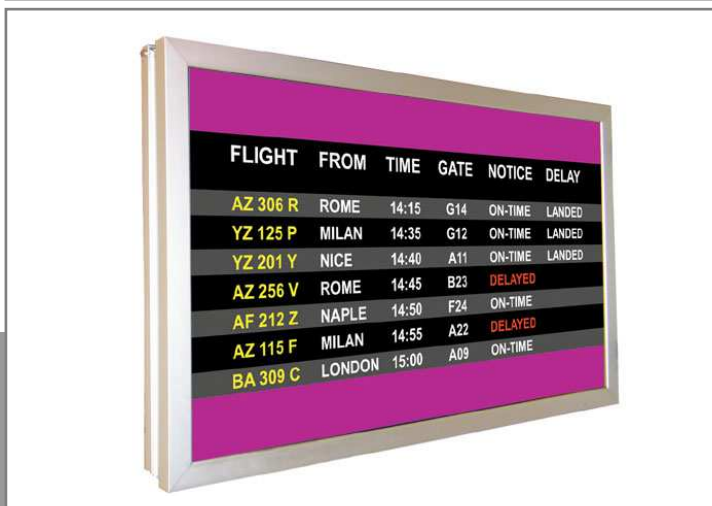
| FLIGHT | FROM | TIME | GATE | NOTICE | DELAY |
|---|---|---|---|---|---|
| AZ 306 R | ROME | 14:15 | G14 | ON-TIME | LANDED |
| YZ 125 P | MILAN | 14:35 | G12 | ON-TIME | LANDED |
| YZ 201 Y | NICE | 14:40 | A11 | ON-TIME | LANDED |
| AZ 256 V | ROME | 14:45 | B23 | DELAYED | |
| AF 212 Z | NAPLE | 14:50 | F24 | ON-TIME | |
| AZ 115 F | MILAN | 14:55 | A22 | DELAYED | |
| BA 309 C | LONDON | 15:00 | A09 | ON-TIME | |